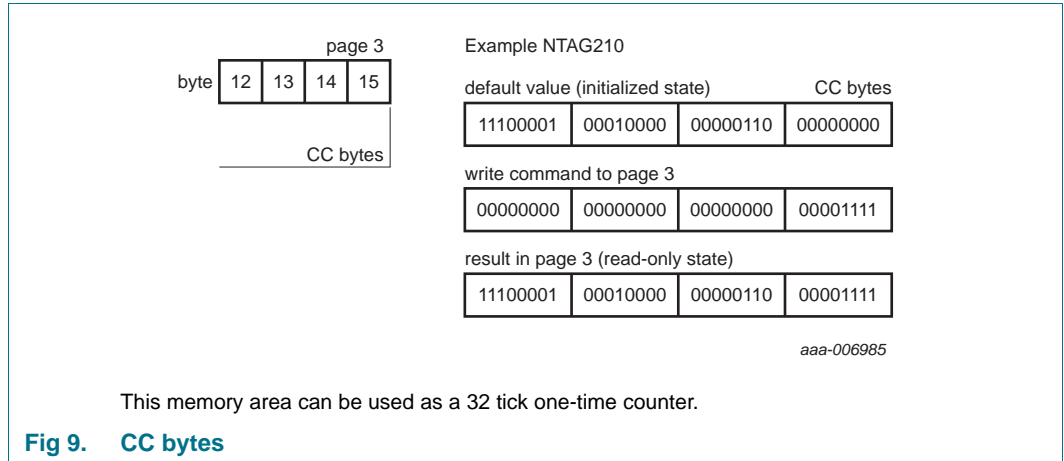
page 3

| byte | 12 | 13 | 14 | 15 |
|---|---|---|---|---|

CC bytes

Example NTAG210

default value (initialized state) CC bytes

| 11100001 | 00010000 | 00000110 | 00000000 |
|---|---|---|---|

write command to page 3

| 00000000 | 00000000 | 00000000 | 00001111 |
|---|---|---|---|

result in page 3 (read-only state)

| 11100001 | 00010000 | 00000110 | 00001111 |
|---|---|---|---|

aaa-006985

This memory area can be used as a 32 tick one-time counter.

Fig 9. CC bytes